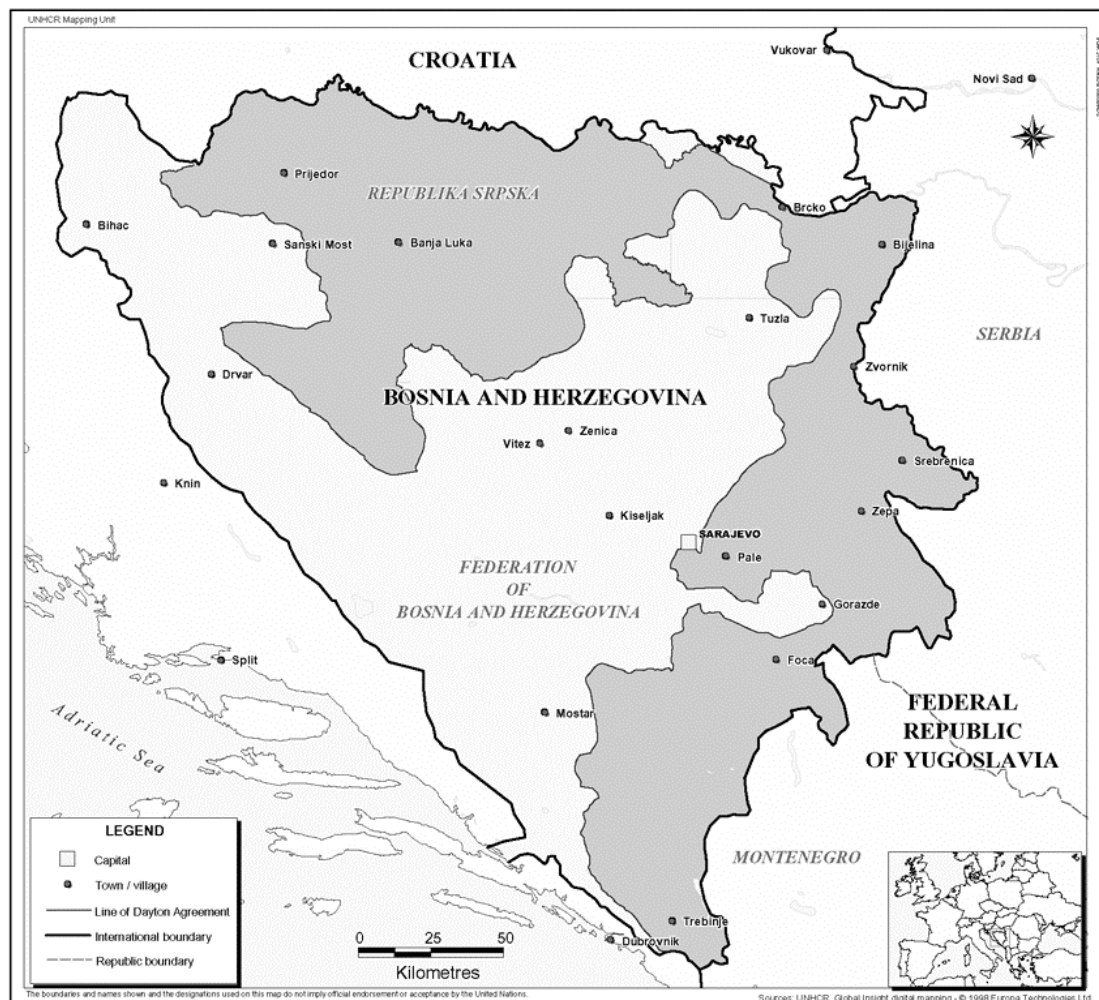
UNHCR Mapping Unit

CROATIA

Vukovar

Novi Sad

Prijedor

REPUBLIKA SRPSKA

Bihac

Sanski Most

Banja Luka

Brcko

Bijelina

Tuzla

SERBIA

Drvar

Zvornik

BOSNIA AND HERZEGOVINA

Vitez

Zenica

Srebrenica

Knin

Kiseljak

Zepa

SARAJEVO

Pale

FEDERATION OF BOSNIA AND HERZEGOVINA

Gorazde

Split

Foca

Adriatic Sea

Mostar

FEDERAL REPUBLIC OF YUGOSLAVIA

LEGEND

Capital

Town / village

Line of Dayton Agreement

International boundary

Republic boundary

MONTENEGRO

Trebinje

Dubrovnik

0 25 50

Kilometres

The boundaries and names shown and the designations used on this map do not imply official endorsement or acceptance by the United Nations.

Sources: UNHCR, Global Insight digital mapping - © 1998 Europa Technologies Ltd.